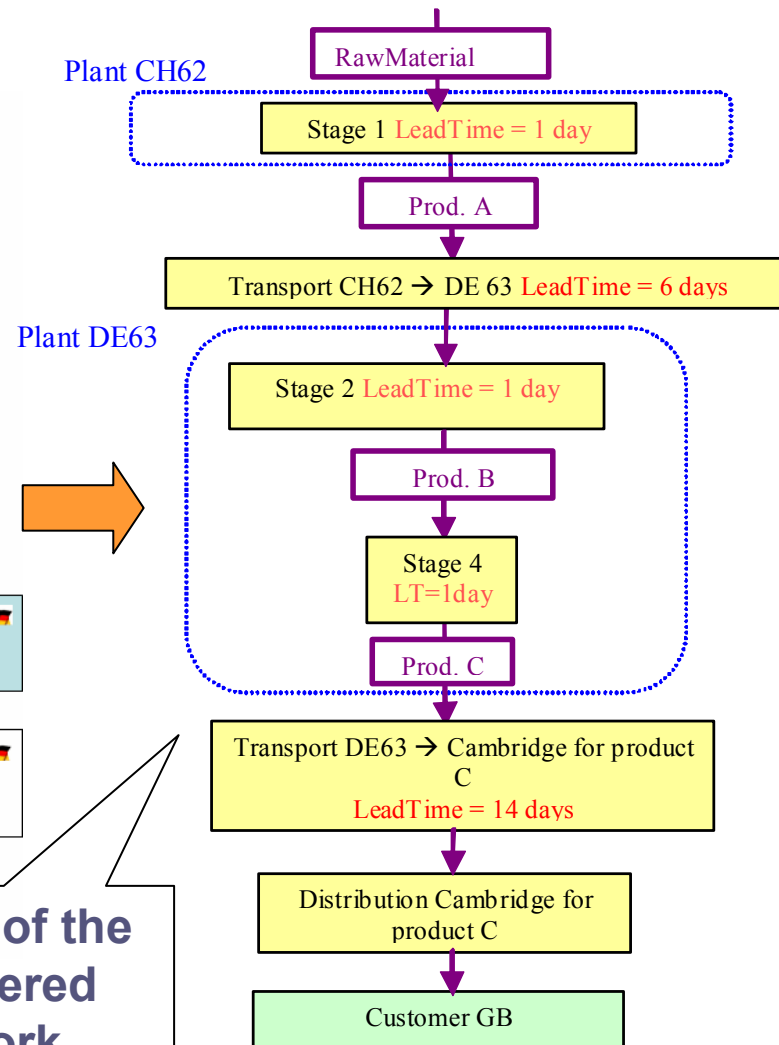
RawMaterial

Plant CH62

Stage 1 LeadTime = 1 day

Prod. A

Transport CH62 → DE 63 LeadTime = 6 days

Plant DE63

Stage 2 LeadTime = 1 day

Prod. B

Stage 4 LT=1day

Prod. C

Transport DE63 → Cambridge for product C LeadTime = 14 days

Distribution Cambridge for product C

Customer GB

of the
ered
ork